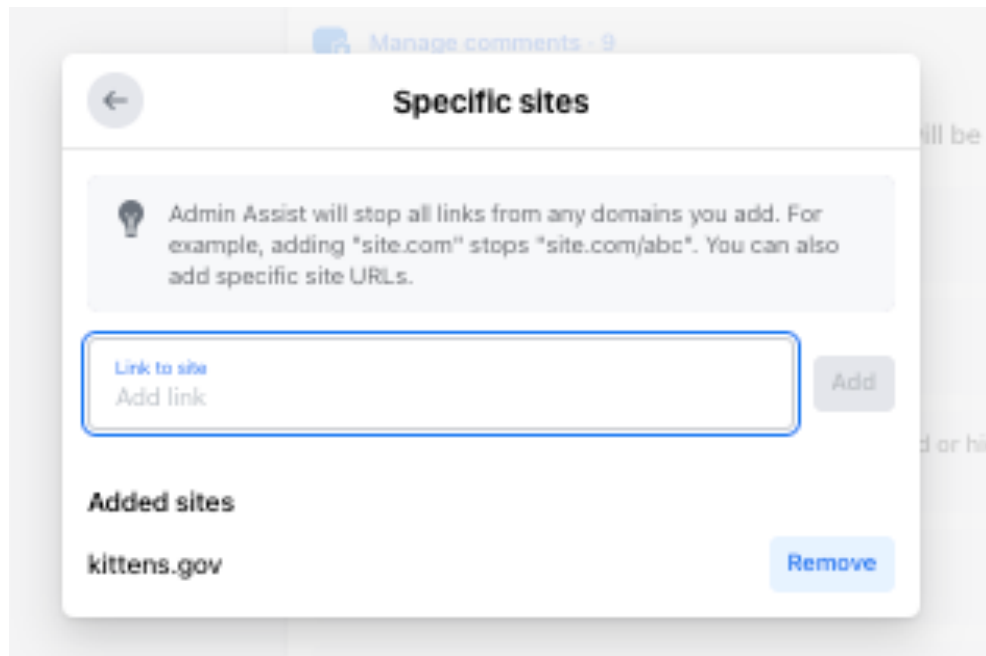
Manage comments · 9

Specific sites

ill be

Admin Assist will stop all links from any domains you add. For example, adding "site.com" stops "site.com/abc". You can also add specific site URLs.

Link to site
Add link

Add

d or hi

Added sites

kittens.gov

Remove